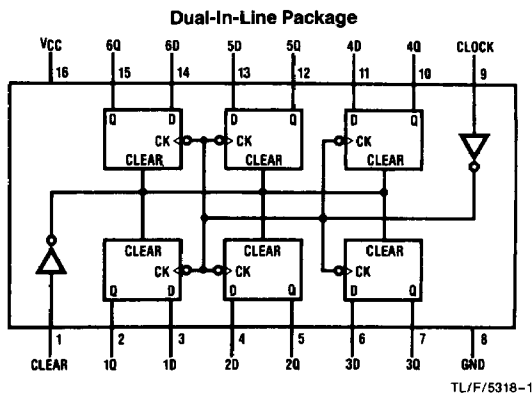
Dual-In-Line Package

VCC 16
6Q 15
6D 14
5D 13
5Q 12
4D 11
4Q 10
CLOCK 9

Q D
CK
CLEAR

D Q
CK
CLEAR

D Q
CK
CLEAR

CLEAR
CK
Q D

CLEAR
CK
D Q

CLEAR
CK
D Q

1 CLEAR
2 1Q
3 1D
4 2D
5 2Q
6 3D
7 3Q
8 GND

TL/F/5318-1